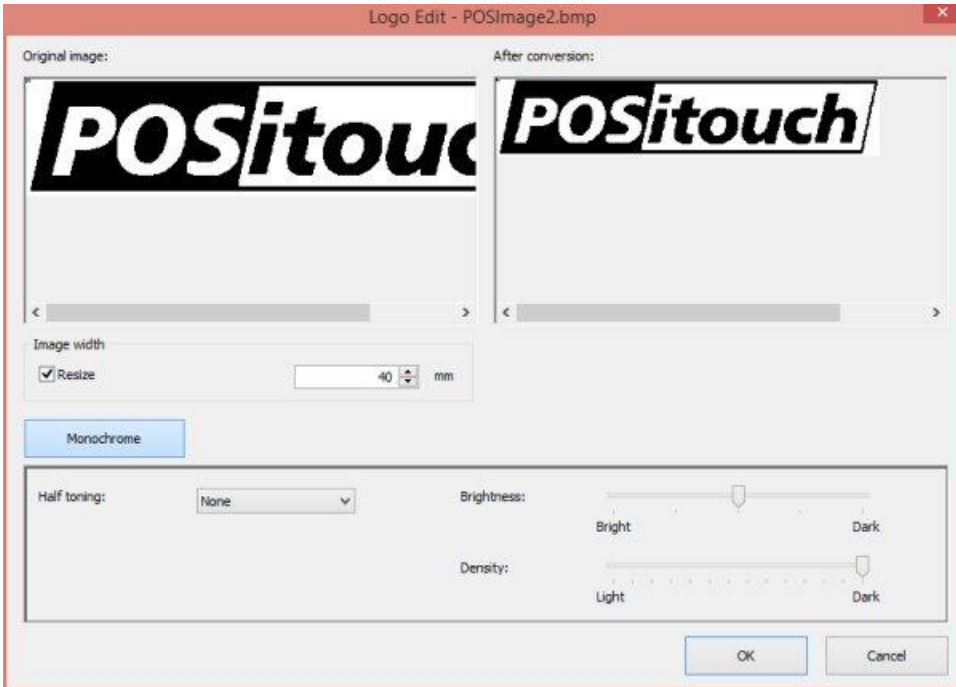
Logo Edit - POSImage2.bmp

Original image:

POSitouc

After conversion:

POSitouch

Image width

Resize

40

mm

Monochrome

Half toning:

None

Brightness:

Bright

Dark

Density:

Light

Dark

OK

Cancel